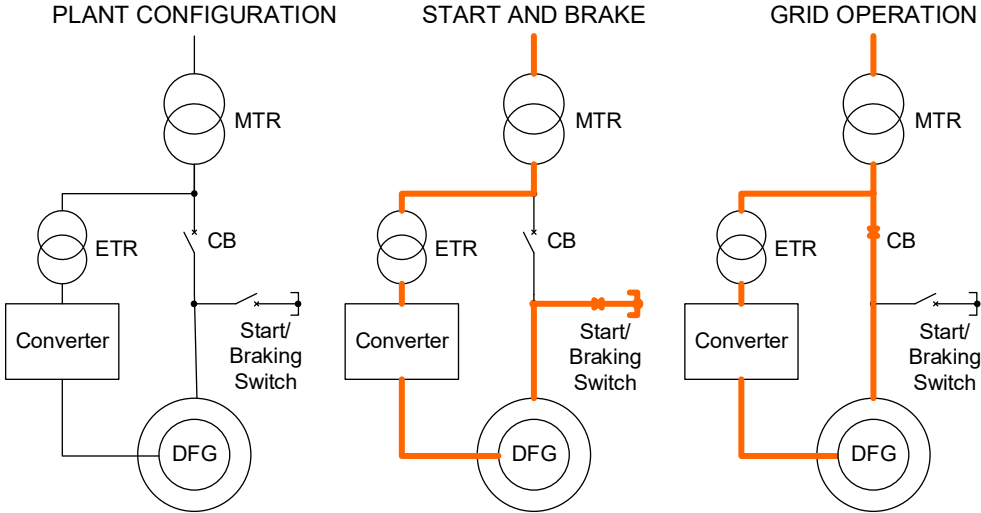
PLANT CONFIGURATION

MTR

ETR

CB

Converter

Start/ Braking Switch

DFG

START AND BRAKE

MTR

ETR

CB

Converter

Start/ Braking Switch

DFG

GRID OPERATION

MTR

ETR

CB

Converter

Start/ Braking Switch

DFG